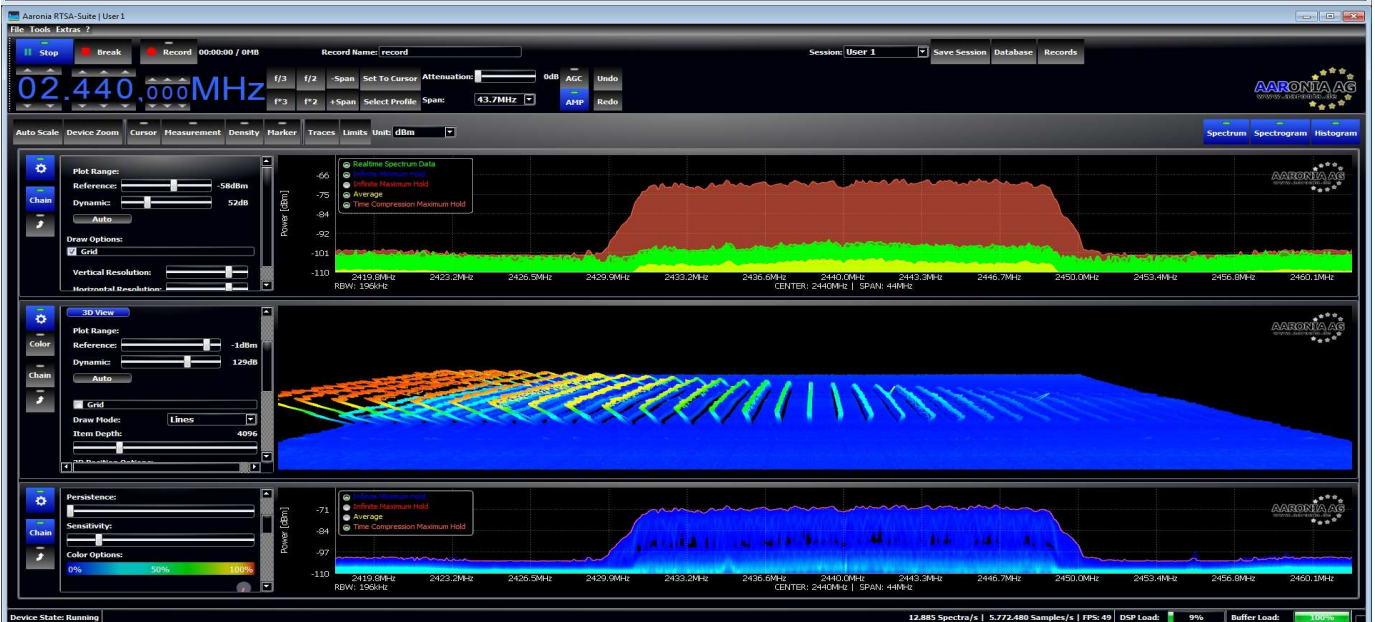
Aaronia RTSA-Suite | User 1

File Tools Extras ?

Stop Break Record 00:00:00 / 0MB Record Name: record Session: User 1 Save Session Database Records

02.440,000MHz f/3 f/2 -Span Set To Cursor Attenuation: 0dB AGC Undo
f*3 f*2 +Span Select Profile Span: 43.7MHz AMP Redo

AARONIA AG

Auto Scale Device Zoom Cursor Measurement Density Marker Traces Limits Unit: dBm

Spectrum Spectrogram Histogram

Chain

Plot Range:
Reference: -58dBm
Dynamic: 52dB
Auto

Draw Options:
Grid

Vertical Resolution:
Horizontal Resolution:

Realtime Spectrum Data
Infinite Minimum Hold
Infinite Maximum Hold
Average
Time Compression Maximum Hold

Power [dBm]
-66
-75
-84
-92
-101
-110

2419.8MHz 2423.2MHz 2426.5MHz 2429.9MHz 2433.2MHz 2436.6MHz 2440.0MHz 2443.3MHz 2446.7MHz 2450.0MHz 2453.4MHz 2456.8MHz 2460.1MHz
RBW: 196kHz CENTER: 2440MHz | SPAN: 44MHz

AARONIA AG

Color
Chain

3D View
Plot Range:
Reference: -1dBm
Dynamic: 129dB
Auto

Grid
Draw Mode: Lines
Item Depth: 4096

AARONIA AG

Chain

Persistence:
Sensitivity:
Color Options:
0% 50% 100%

Infinite Minimum Hold
Infinite Maximum Hold
Average
Time Compression Maximum Hold

Power [dBm]
-71
-84
-97
-110

2419.8MHz 2423.2MHz 2426.5MHz 2429.9MHz 2433.2MHz 2436.6MHz 2440.0MHz 2443.3MHz 2446.7MHz 2450.0MHz 2453.4MHz 2456.8MHz 2460.1MHz
RBW: 196kHz CENTER: 2440MHz | SPAN: 44MHz

Device State: Running 12.885 Spectra/s | 5.772.480 Samples/s | FPS: 49 DSP Load: 9% Buffer Load: 100%